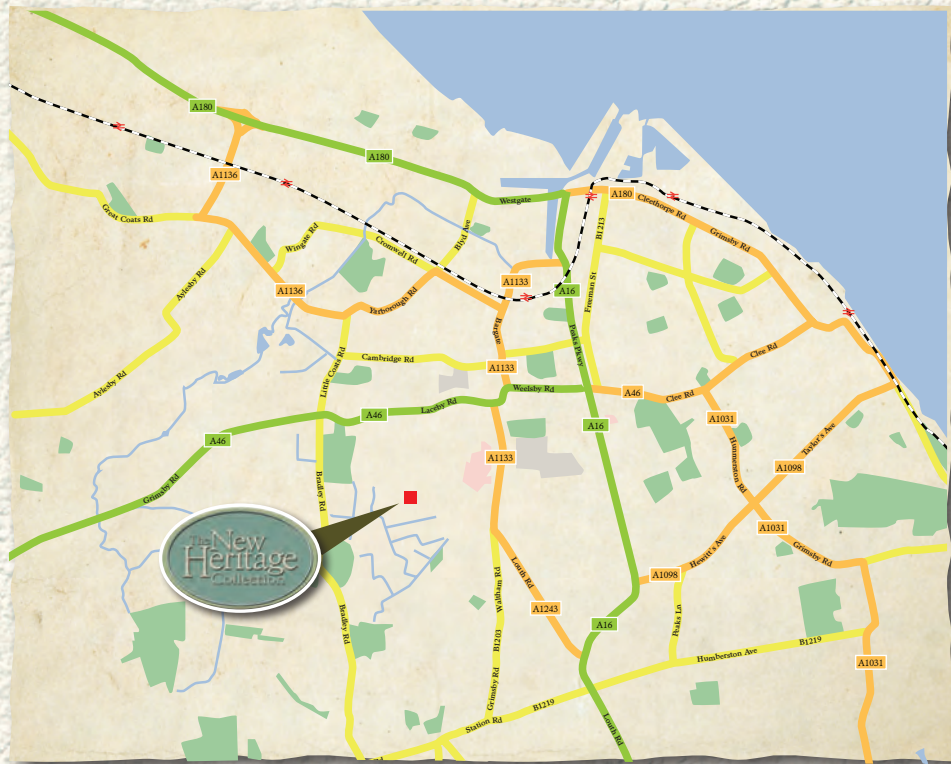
A180
A180
A1136
Great Coats Rd
Wingate Rd
Cromwell Rd
Bluff Ave
Westgate
A180
Cleethorpe Rd
Grimsby Rd
B1213
Aylesby Rd
A1136
Yarborough Rd
A1133
A16
Freeman St
Bargate
Peaks Pkwy
Little Coates Rd
Cambridge Rd
A1133
Clee Rd
Aylesby Rd
Weelsby Rd
A46
Clee Rd
A46
Laceby Rd
A1031
A46
A16
Taylor's Ave
Humberston Rd
A1133
A1098
Grimsby Rd
Bradley Rd
The New Heritage Collection
A1031
Hewitt's Ave
Grimsby Rd
A1098
Louth Rd
Waltham Rd
Bradley Rd
A1243
Peaks Ln
A16
Humberston Ave
B1219
B1203
Grimsby Rd
A1031
B1219
Station Rd
Louth Rd